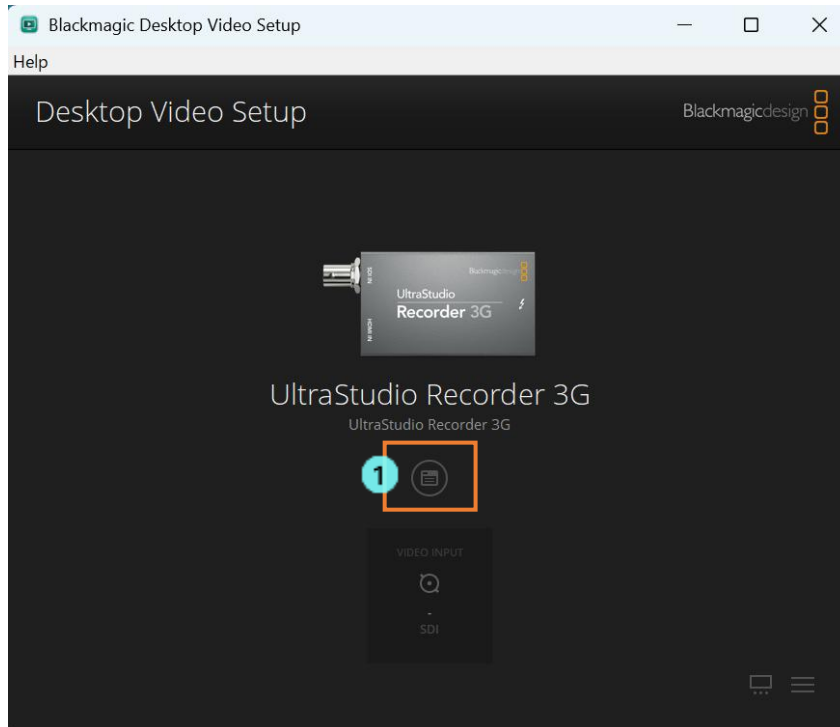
Blackmagic Desktop Video Setup

Help

Desktop Video Setup

Blackmagicdesign

SDI IN

HDMI IN

Blackmagicdesign

UltraStudio Recorder 3G

UltraStudio Recorder 3G

UltraStudio Recorder 3G

1

VIDEO INPUT

-

SDI